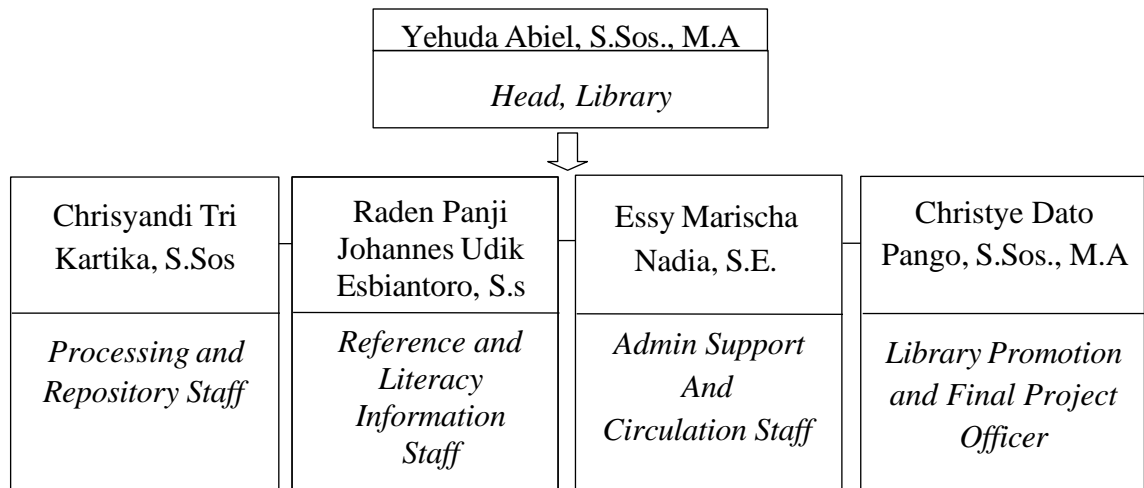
Yehuda Abiel, S.Sos., M.A

Head, Library

Chrisyandi Tri Kartika, S.Sos

Processing and Repository Staff

Raden Panji Johannes Udik Esbiantoro, S.s

Reference and Literacy Information Staff

Essy Marischa Nadia, S.E.

Admin Support And Circulation Staff

Christye Dato Pango, S.Sos., M.A

Library Promotion and Final Project Officer